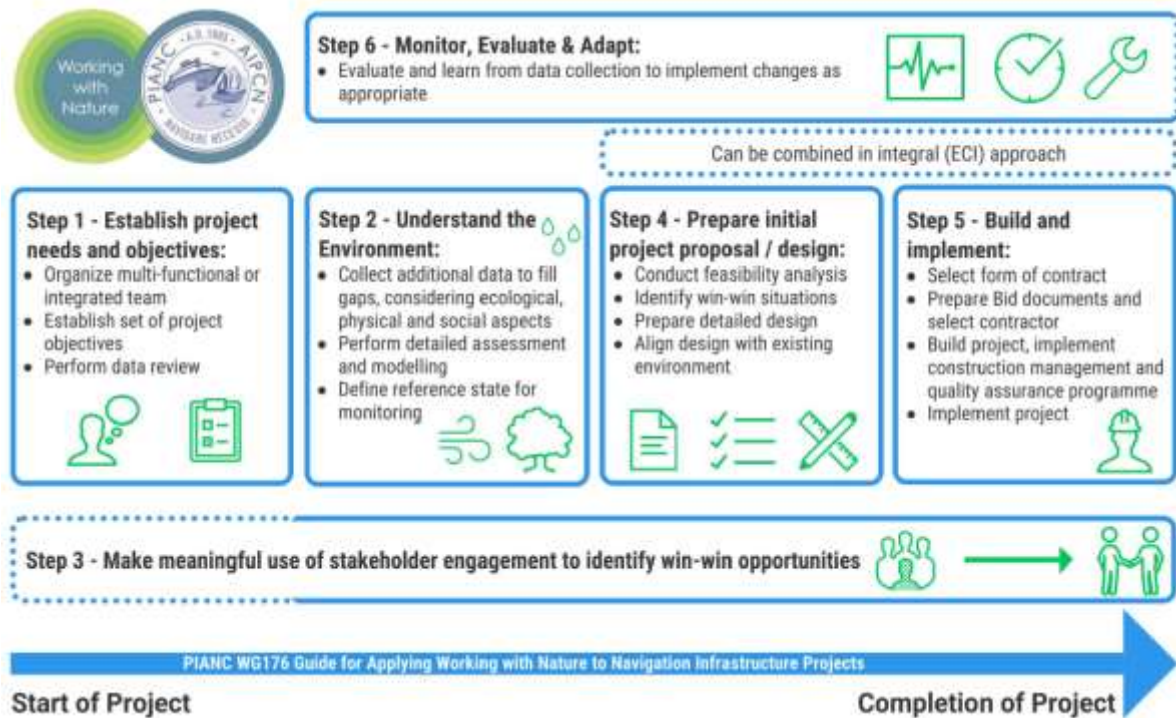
Working with Nature

PIANC · A.D. 1885 · AIPCN
NAVIGARE NECESSE

Step 6 - Monitor, Evaluate & Adapt:
• Evaluate and learn from data collection to implement changes as appropriate

Can be combined in integral (ECI) approach

Step 1 - Establish project needs and objectives:
• Organize multi-functional or integrated team
• Establish set of project objectives
• Perform data review

Step 2 - Understand the Environment:
• Collect additional data to fill gaps, considering ecological, physical and social aspects
• Perform detailed assessment and modelling
• Define reference state for monitoring

Step 4 - Prepare initial project proposal / design:
• Conduct feasibility analysis
• Identify win-win situations
• Prepare detailed design
• Align design with existing environment

Step 5 - Build and implement:
• Select form of contract
• Prepare Bid documents and select contractor
• Build project, implement construction management and quality assurance programme
• Implement project

Step 3 - Make meaningful use of stakeholder engagement to identify win-win opportunities

PIANC WG176 Guide for Applying Working with Nature to Navigation Infrastructure Projects

Start of Project

Completion of Project